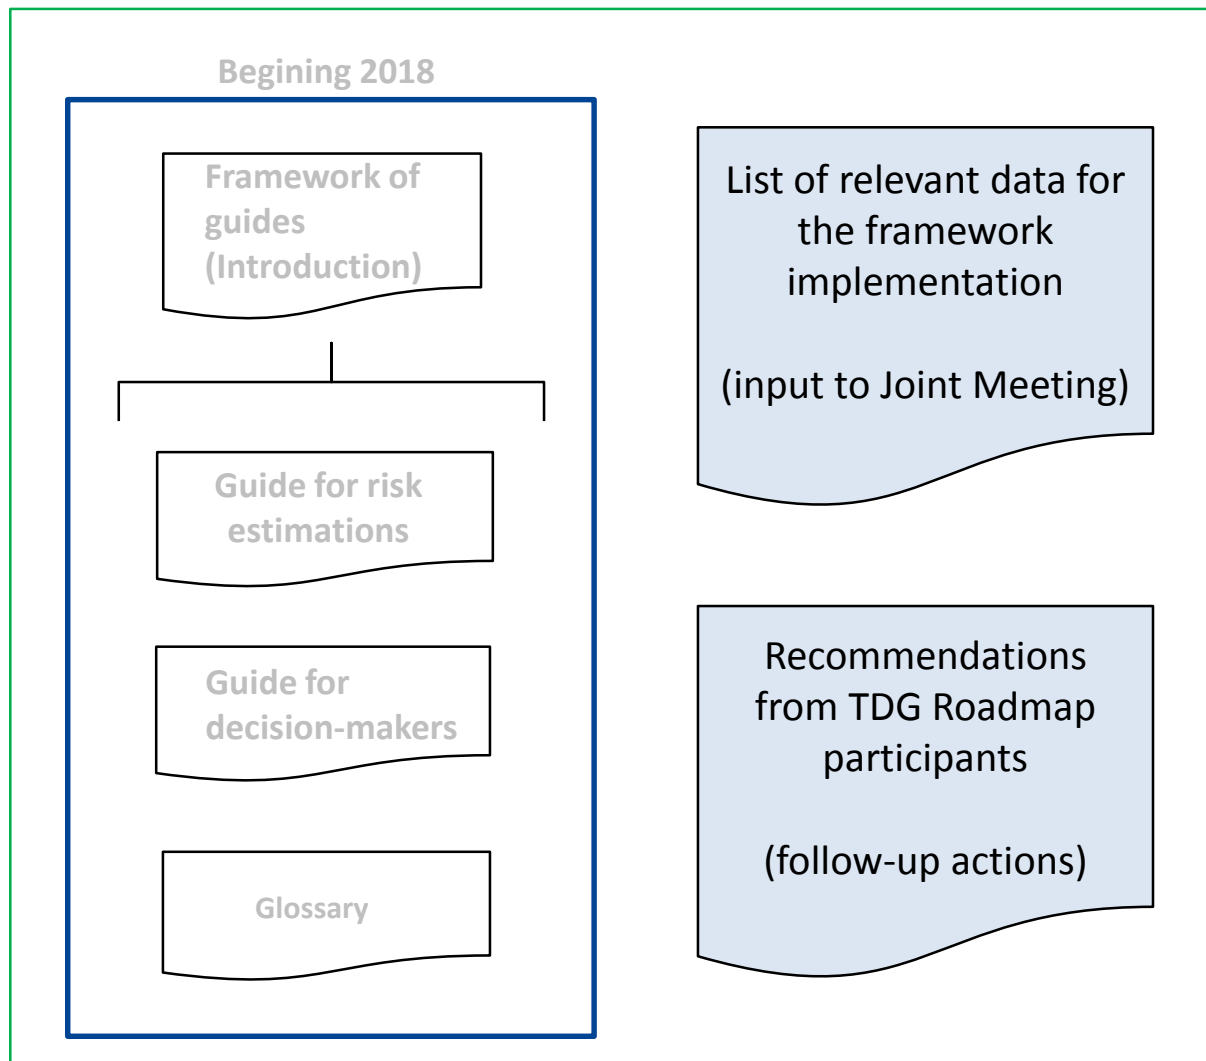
Begining 2018

Framework of guides (Introduction)

Guide for risk estimations

Guide for decision-makers

Glossary

List of relevant data for the framework implementation

(input to Joint Meeting)

Recommendations from TDG Roadmap participants

(follow-up actions)